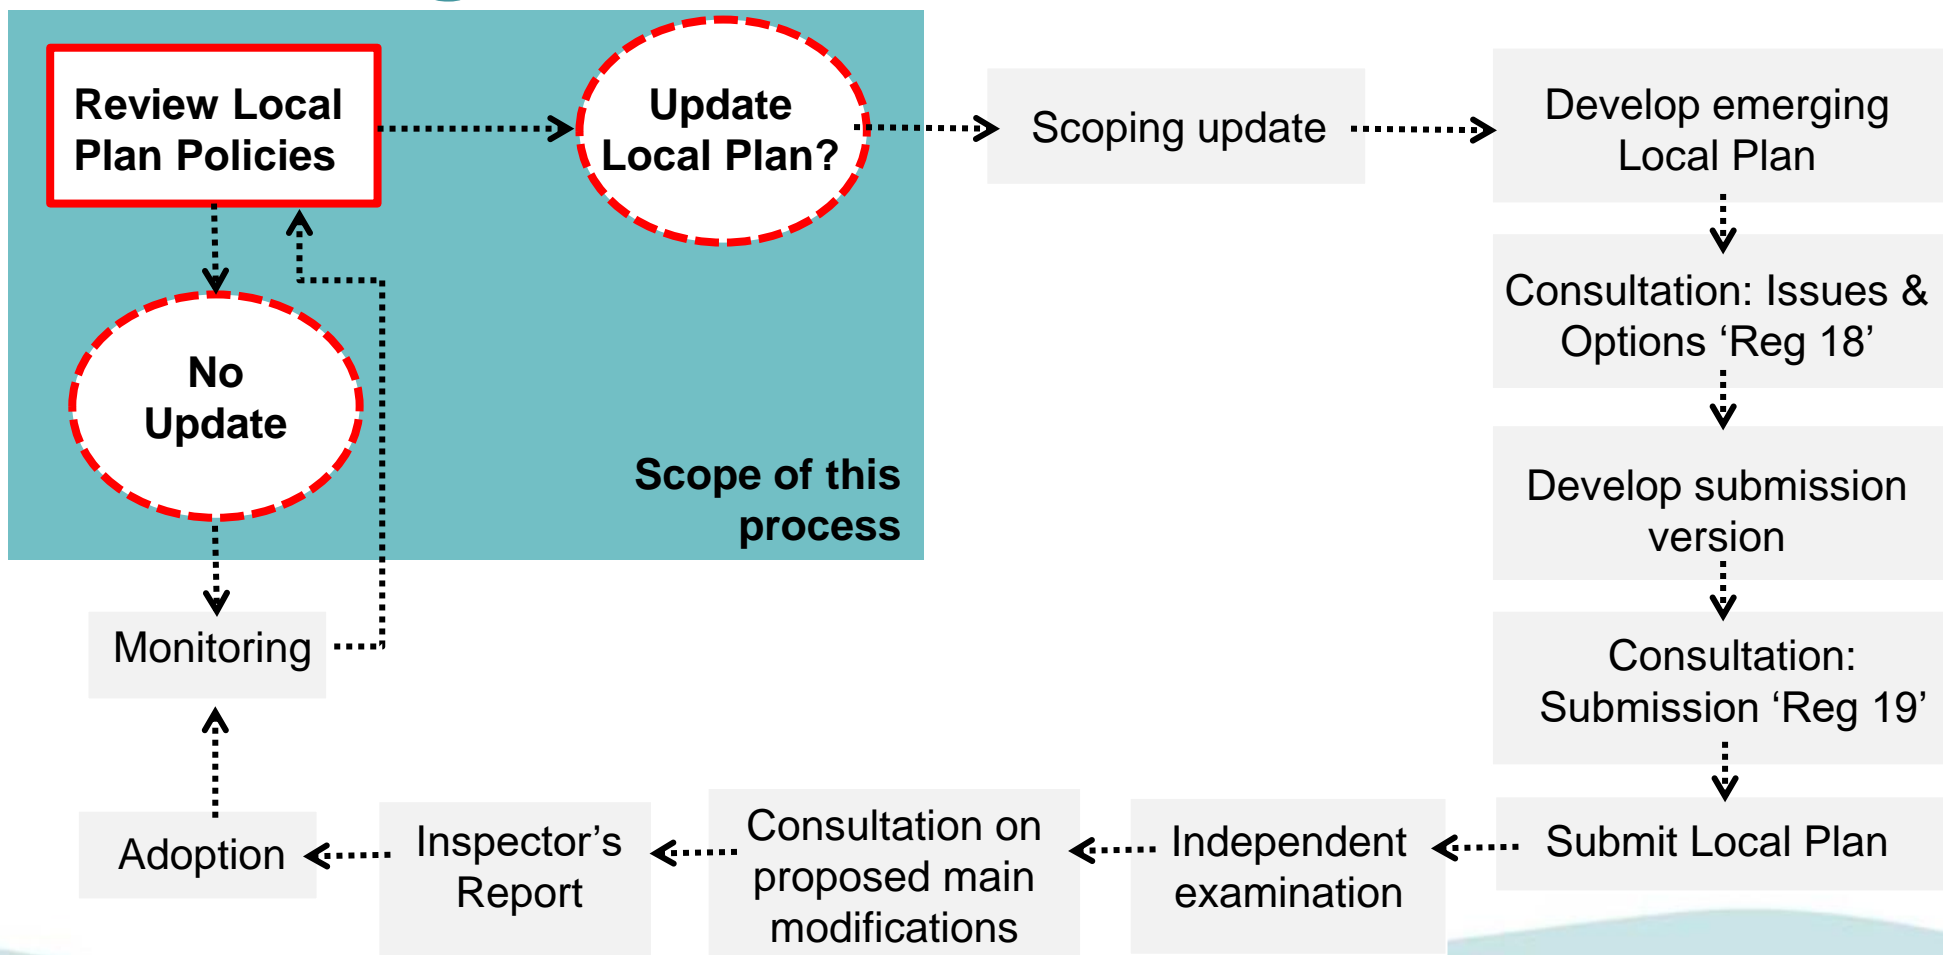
Review Local Plan Policies

Update Local Plan?

No Update

Scope of this process

Scoping update

Develop emerging Local Plan

Consultation: Issues & Options ‘Reg 18’

Develop submission version

Consultation: Submission ‘Reg 19’

Submit Local Plan

Independent examination

Consultation on proposed main modifications

Inspector’s Report

Adoption

Monitoring